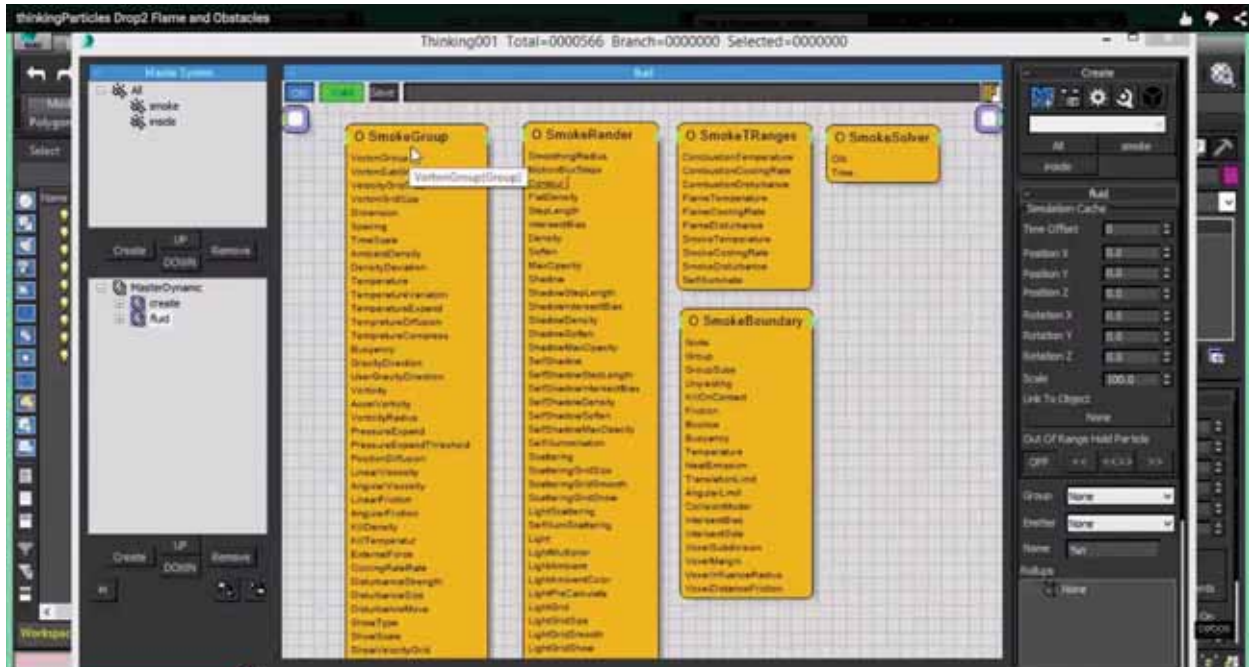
thinkingParticles Drop2 Flame and Obstacles

Thinking001 Total=0000566 Branch=0000000 Selected=0000000

Master System
All
smoke
inside

Create
UP
DOWN
Remove

MasterDynamic
create
fluid

Create
UP
DOWN
Remove

fluid

O SmokeGroup
VortonGroup
VortonGroup(Group)
VelocityGrid
VortonGridSize
Dimension
Spacing
TimeScale
AmbientDensity
DensityDeviation
Temperature
TemperatureVariation
TemperatureExpand
TemperatureDiffusion
TemperatureCompress
Buoyancy
GravityDirection
UserGravityDirection
Vorticity
AccelVorticity
VorticityRadius
PressureExpand
PressureExpandThreshold
PositionDiffusion
LinearVelocity
AngularVelocity
LinearFriction
AngularFriction
KillDensity
KillTemperatur
ExternalForce
CoolingRateRate
DisturbanceStrength
DisturbanceSize
DisturbanceMove
ShowType
ShowScale
ShowVelocityGrid

O SmokeRender
SmoothingRadius
MotionBlurSteps
Density
FallDensity
StepLength
IntersectBias
Density
Soften
MaxOpacity
Shadow
ShadowStepLength
ShadowIntersectBias
ShadowDensity
ShadowSoften
ShadowMaxOpacity
SelfShadow
SelfShadowStepLength
SelfShadowIntersectBias
SelfShadowDensity
SelfShadowSoften
SelfShadowMaxOpacity
SelfIllumination
Scattering
ScatteringGridSize
ScatteringGridSmooth
ScatteringGridShow
LightScattering
SelfIllumScattering
Light
LightMultiplier
LightAmbient
LightAmbientColor
LightPreCalculate
LightGrid
LightGridSize
LightGridSmooth
LightGridShow

O SmokeTRanges
CombustionTemperature
CombustionCoolingRate
CombustionDisturbance
FlameTemperature
FlameCoolingRate
FlameDisturbance
SmokeTemperature
SmokeCoolingRate
SmokeDisturbance
SelfIlluminate

O SmokeSolver
On
Time

O SmokeBoundary
Node
Group
GroupSubs
Unyielding
KillOnContact
Friction
Bounce
Buoyancy
Temperature
HeatEmission
TranslationLimit
AngularLimit
CollisionMode
IntersectBias
IntersectSide
VoxelSubdivision
VoxelMargin
VoxelInfluenceRadius
VoxelDistanceFriction

Create
All
smoke
inside

fluid
Simulation Cache
Time Offset 0
Position X 0.0
Position Y 0.0
Position Z 0.0
Rotation X 0.0
Rotation Y 0.0
Rotation Z 0.0
Scale 100.0
Link To Object
None
Out Of Range Hold Particle
OFF << <<>> >>
Group None
Emitter None
Name fluid
Rollups
None

Workspace